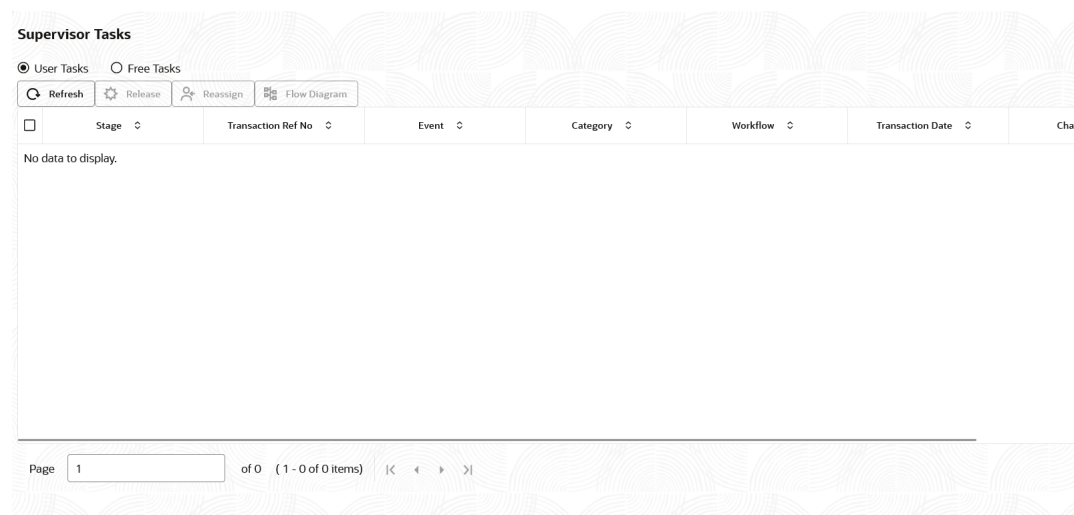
Supervisor Tasks

User Tasks
Free Tasks

Refresh
Release
Reassign
Flow Diagram

| | Stage | Transaction Ref No | Event | Category | Workflow | Transaction Date | Cha |
|---|---|---|---|---|---|---|---|

No data to display.

Page 1 of 0 (1 - 0 of 0 items)